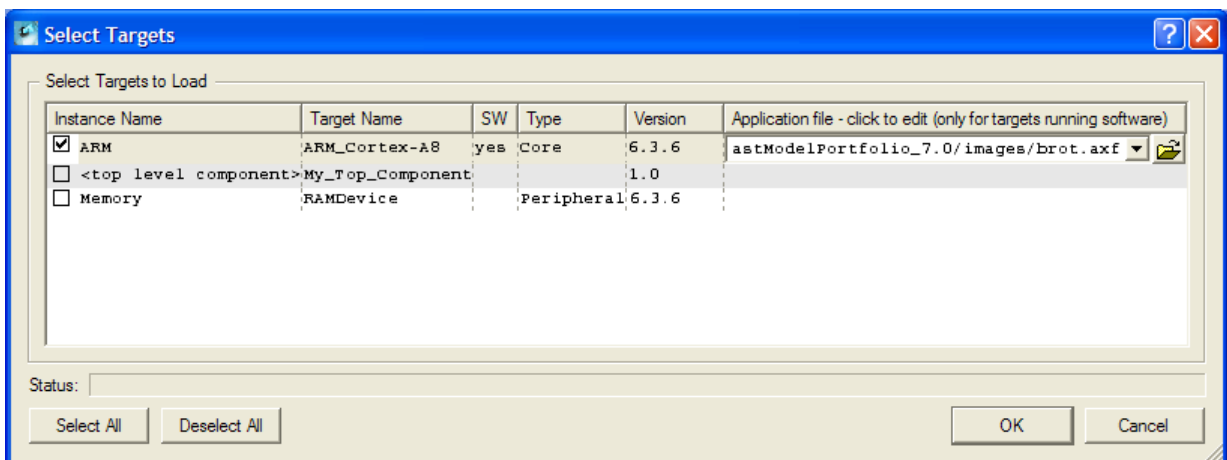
Select Targets

Select Targets to Load

| Instance Name | Target Name | SW | Type | Version | Application file - click to edit (only for targets running software) |
|---|---|---|---|---|---|
| ARM | ARM_Cortex-A8 | yes | Core | 6.3.6 | astModelPortfolio_7.0/images/brot.axf |
| <top level component> | My_Top_Component | | | 1.0 | |
| Memory | RAMDevice | | Peripheral | 6.3.6 | |

Status:

Select All

Deselect All

OK

Cancel